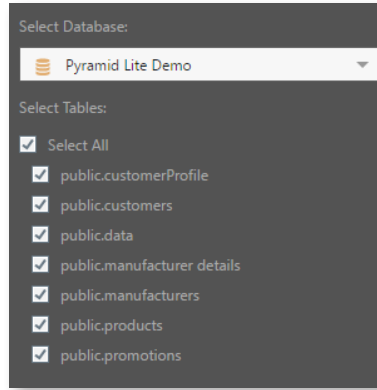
Select Database:

Pyramid Lite Demo

Select Tables:

Select All

public.customerProfile

public.customers

public.data

public.manufacturer details

public.manufacturers

public.products

public.promotions